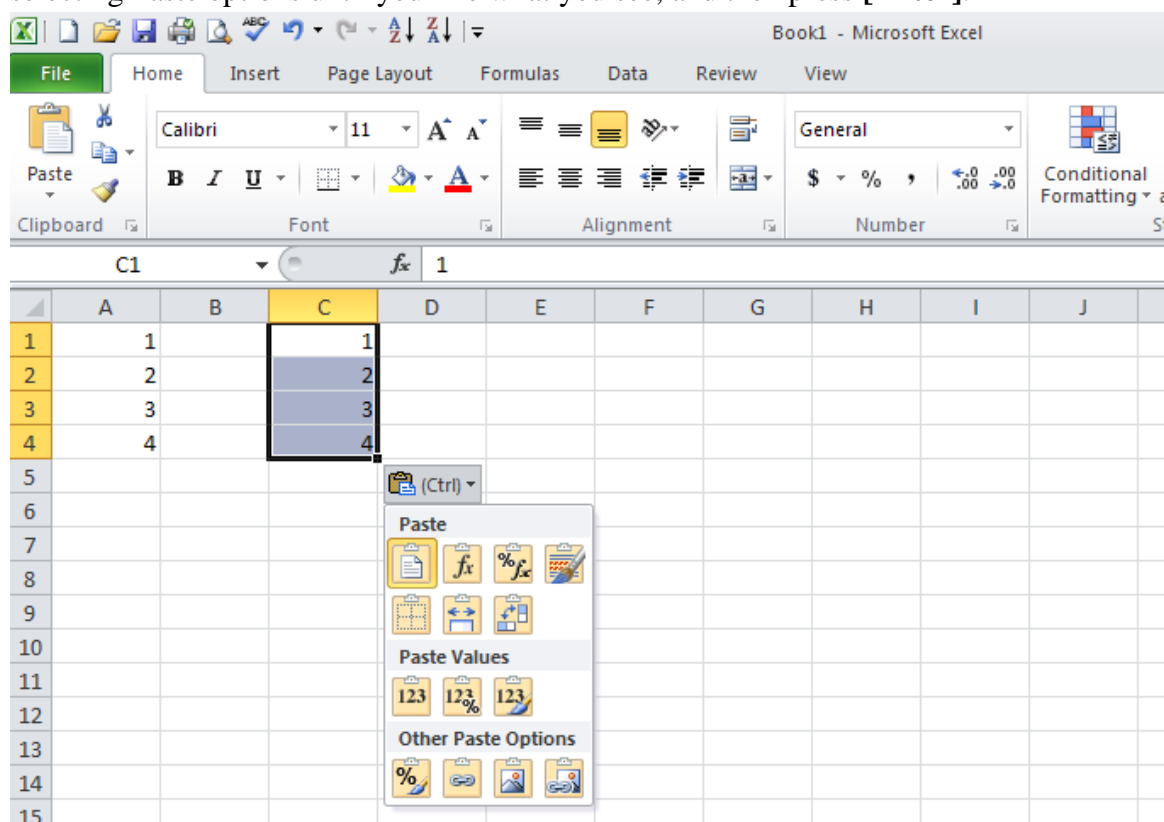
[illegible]

Book1 - Microsoft Excel

File Home Insert Page Layout Formulas Data Review View

Paste

Clipboard

Calibri 11 A A

B I U

Font

Alignment

General

$ % , .00 .00

Number

Conditional Formatting

C1 $f_x$ 1

| | A | B | C | D | E | F | G | H | I | J |
|---|---|---|---|---|---|---|---|---|---|---|
| 1 | 1 | | 1 | | | | | | | |
| 2 | 2 | | 2 | | | | | | | |
| 3 | 3 | | 3 | | | | | | | |
| 4 | 4 | | 4 | | | | | | | |
| 5 | | | | | | | | | | |
| 6 | | | | | | | | | | |
| 7 | | | | | | | | | | |
| 8 | | | | | | | | | | |
| 9 | | | | | | | | | | |
| 10 | | | | | | | | | | |
| 11 | | | | | | | | | | |
| 12 | | | | | | | | | | |
| 13 | | | | | | | | | | |
| 14 | | | | | | | | | | |
| 15 | | | | | | | | | | |

(Ctrl)

Paste

Paste Values

123 123 123

Other Paste Options